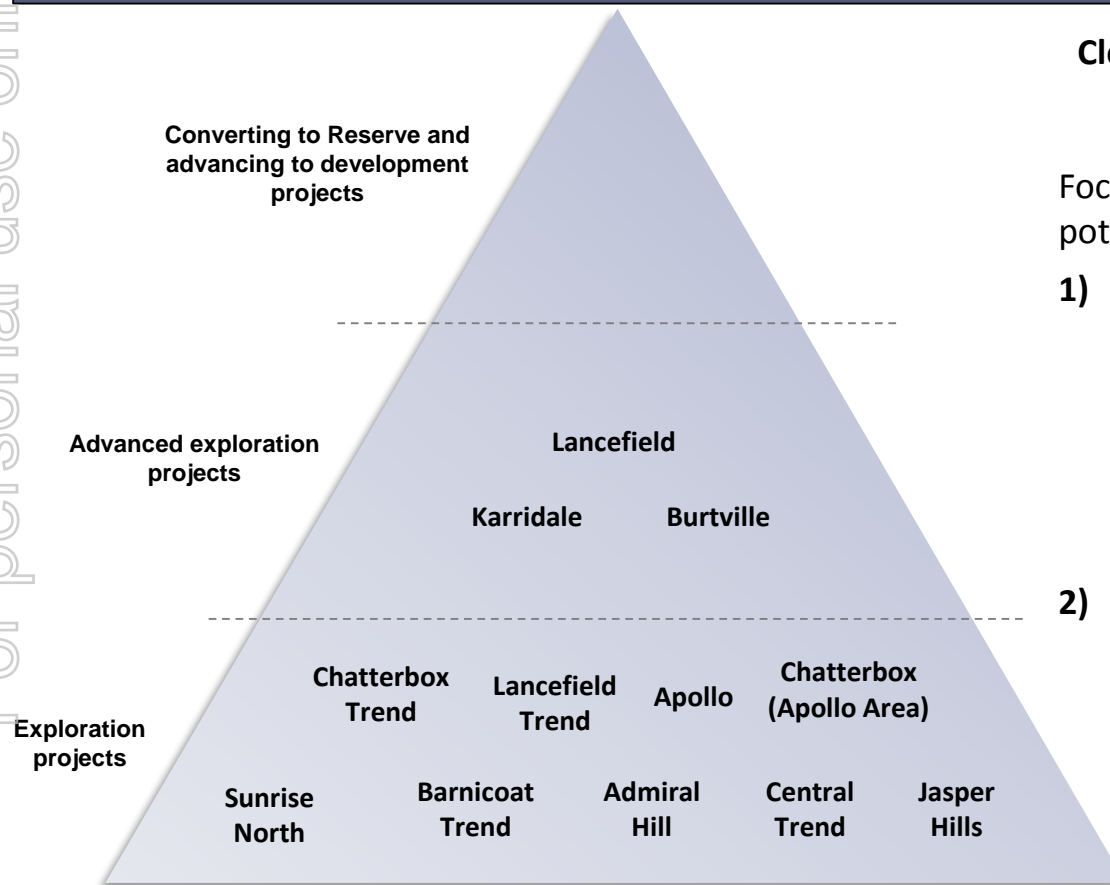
Converting to Reserve and advancing to development projects

Advanced exploration projects

Exploration projects

Lancefield

Karridale

Burtville

Chatterbox Trend

Lancefield Trend

Apollo

Chatterbox (Apollo Area)

Sunrise North

Barnicoat Trend

Admiral Hill

Central Trend

Jasper Hills

Cl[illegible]

Foc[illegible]
pot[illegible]

1)

2)